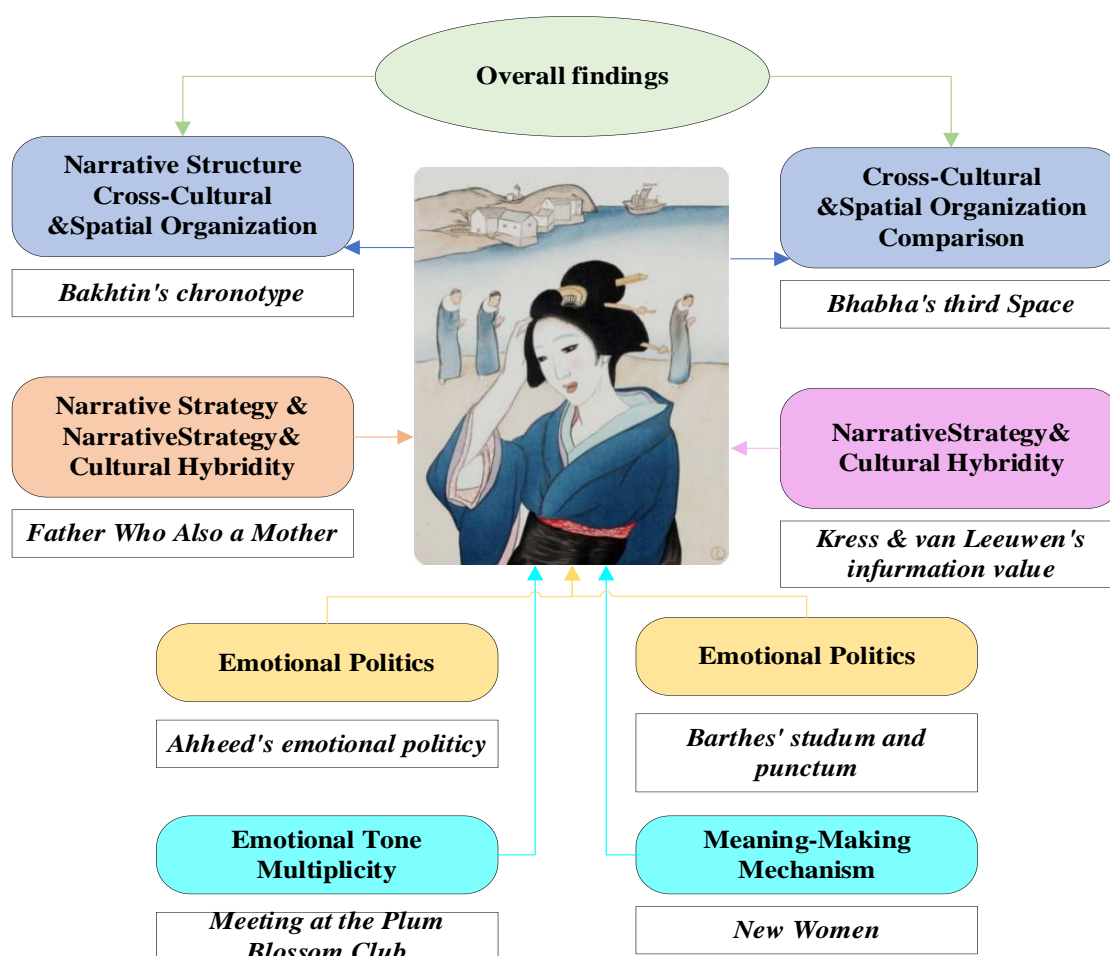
Overall findings

Narrative Structure Cross-Cultural &Spatial Organization

Bakhtin's chronotype

Cross-Cultural &Spatial Organization Comparison

Bhabha's third Space

Narrative Strategy & NarrativeStrategy& Cultural Hybridity

Father Who Also a Mother

NarrativeStrategy& Cultural Hybridity

Kress & van Leeuwen's infurmation value

Emotional Politics

Ahheed's emotional politicy

Emotional Politics

Barthes' studum and punctum

Emotional Tone Multiplicity

Meeting at the Plum Blossom Club

Meaning-Making Mechanism

New Women